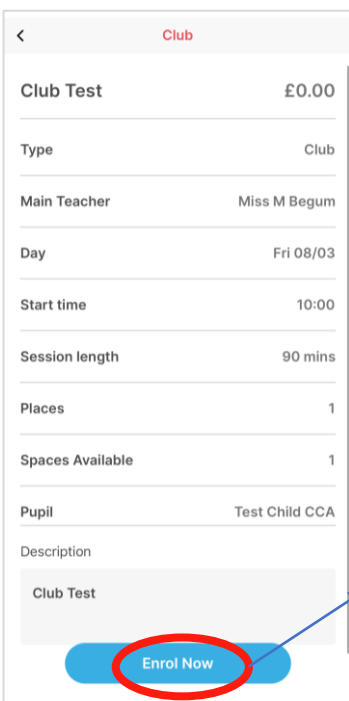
<

Club

Club Test £0.00

Type Club

Main Teacher Miss M Begum

Day Fri 08/03

Start time 10:00

Session length 90 mins

Places 1

Spaces Available 1

Pupil Test Child CCA

Description

Club Test

Enrol Now